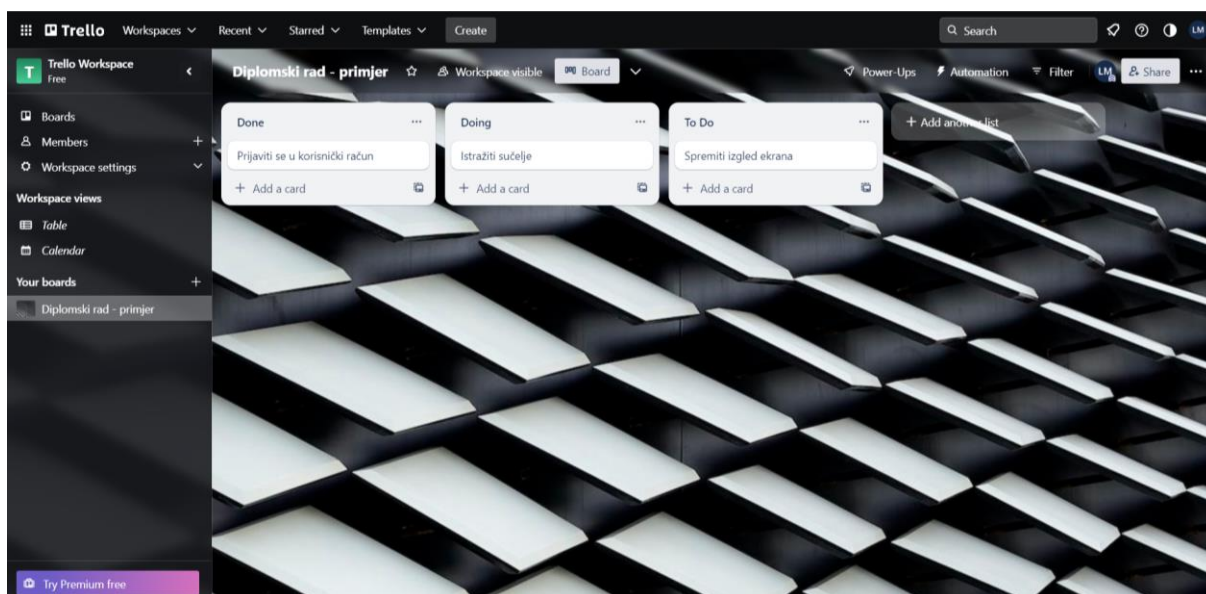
Trello Workspaces Recent Starred Templates Create

Search

LM

Trello Workspace
Free

Boards
Members +
Workspace settings

Workspace views
Table
Calendar

Your boards +
Diplomski rad - primjer

Try Premium free

Diplomski rad - primjer ☆ Workspace visible Board

Power-Ups Automation Filter LM Share ···

Done ···
Prijaviti se u korisnički račun
+ Add a card

Doing ···
Istražiti sučelje
+ Add a card

To Do ···
Spremiti izgled ekrana
+ Add a card

+ Add another list